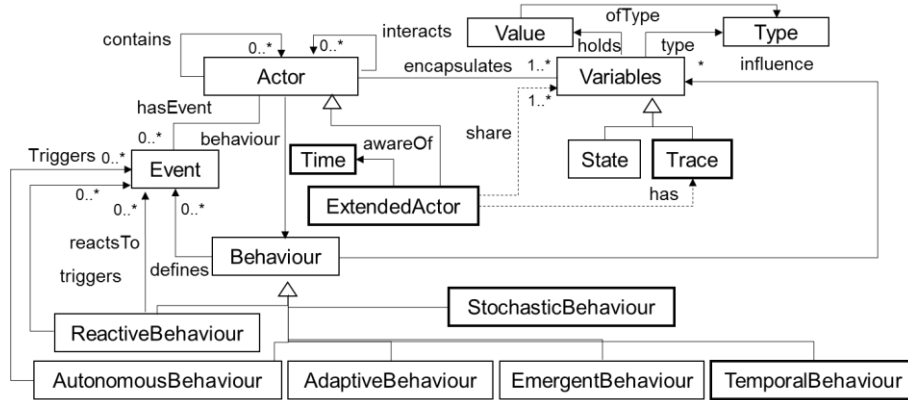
contains
0..*
0..*
interacts
Value
ofType
Type
holds
type
Actor
encapsulates
1..*
Variables
*
influence
hasEvent
1..*
0..*
behaviour
share
Triggers 0..*
Event
Time
awareOf
State
Trace
0..*
0..*
ExtendedActor
has
0..*
reactsTo
triggers
defines
Behaviour
StochasticBehaviour
ReactiveBehaviour
AutonomousBehaviour
AdaptiveBehaviour
EmergentBehaviour
TemporalBehaviour